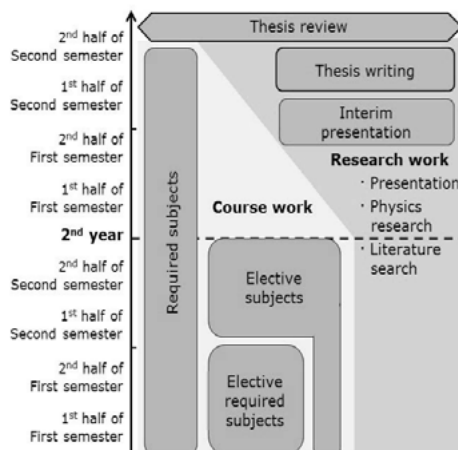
2$^{nd}$ half of Second semester

1$^{st}$ half of Second semester

2$^{nd}$ half of First semester

1$^{st}$ half of First semester

2$^{nd}$ year

2$^{nd}$ half of Second semester

1$^{st}$ half of Second semester

2$^{nd}$ half of First semester

1$^{st}$ half of First semester

Thesis review

Required subjects

Thesis writing

Interim presentation

Research work

· Presentation

· Physics research

· Literature search

Course work

Elective subjects

Elective required subjects